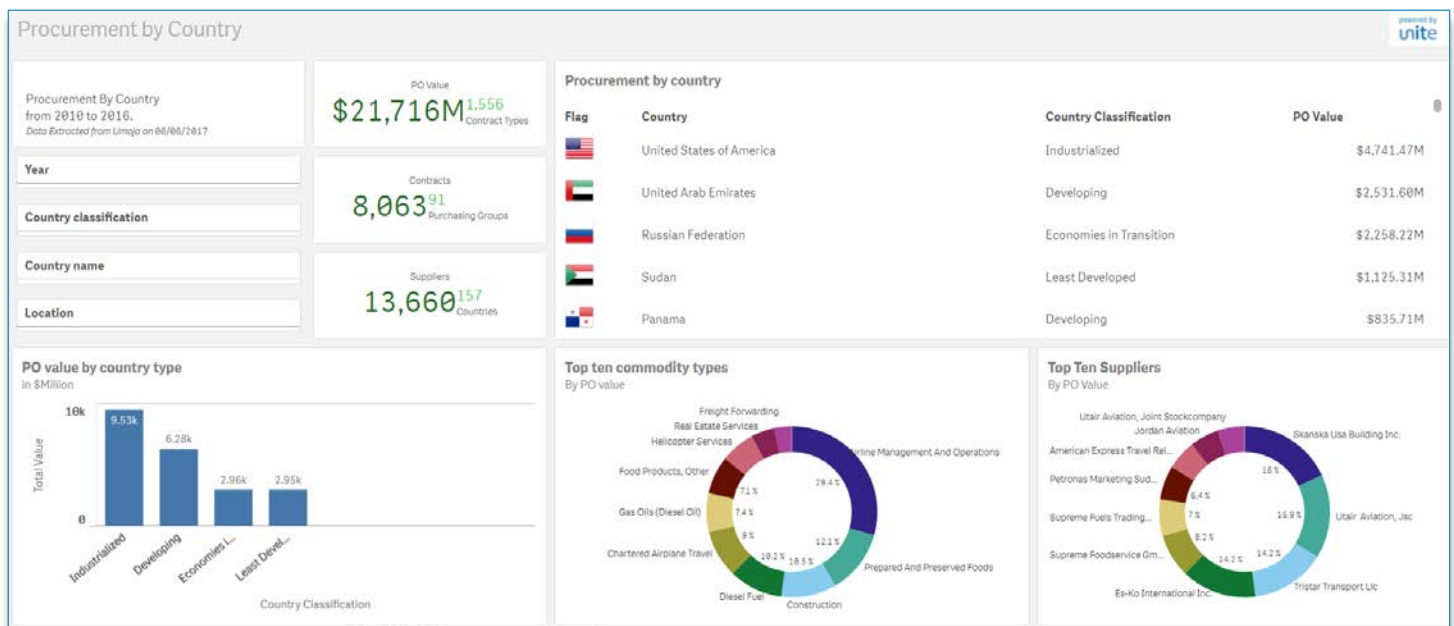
Procurement by Country

powered by
unite

Procurement By Country
from 2010 to 2016.
Data Extracted from Umoja on 06/06/2017

Year

Country classification

Country name

Location

PO Value
$21,716M 1,556 Contract Types

Contracts
8,063 91 Purchasing Groups

Suppliers
13,660 157 Countries

Procurement by country

| Flag | Country | Country Classification | PO Value |
|---|---|---|---|
| | United States of America | Industrialized | $4,741.47M |
| | United Arab Emirates | Developing | $2,531.60M |
| | Russian Federation | Economies in Transition | $2,258.22M |
| | Sudan | Least Developed | $1,125.31M |
| | Panama | Developing | $835.71M |

PO value by country type
in $Million

10k
0
Total Value
9.53k
6.28k
2.96k
2.95k
Industrialized
Developing
Economies i...
Least Devel...
Country Classification

Top ten commodity types
By PO value

Freight Forwarding
Real Estate Services
Helicopter Services
Food Products, Other
Gas Oils (Diesel Oil)
Chartered Airplane Travel
Diesel Fuel
Construction
Prepared And Preserved Foods
Airline Management And Operations
29.4 %
12.1 %
18.5 %
10.2 %
9 %
7.4 %
7.1 %

Top Ten Suppliers
By PO Value

Utair Aviation, Joint Stockcompany
Jordan Aviation
American Express Travel Rel...
Petronas Marketing Sud...
Supreme Fuels Trading...
Supreme Foodservice Gm...
Es-Ko International Inc.
Tristar Transport Llc
Utair Aviation, Jsc
Skanska Usa Building Inc.
18 %
16.9 %
14.2 %
14.2 %
8.2 %
7 %
6.4 %